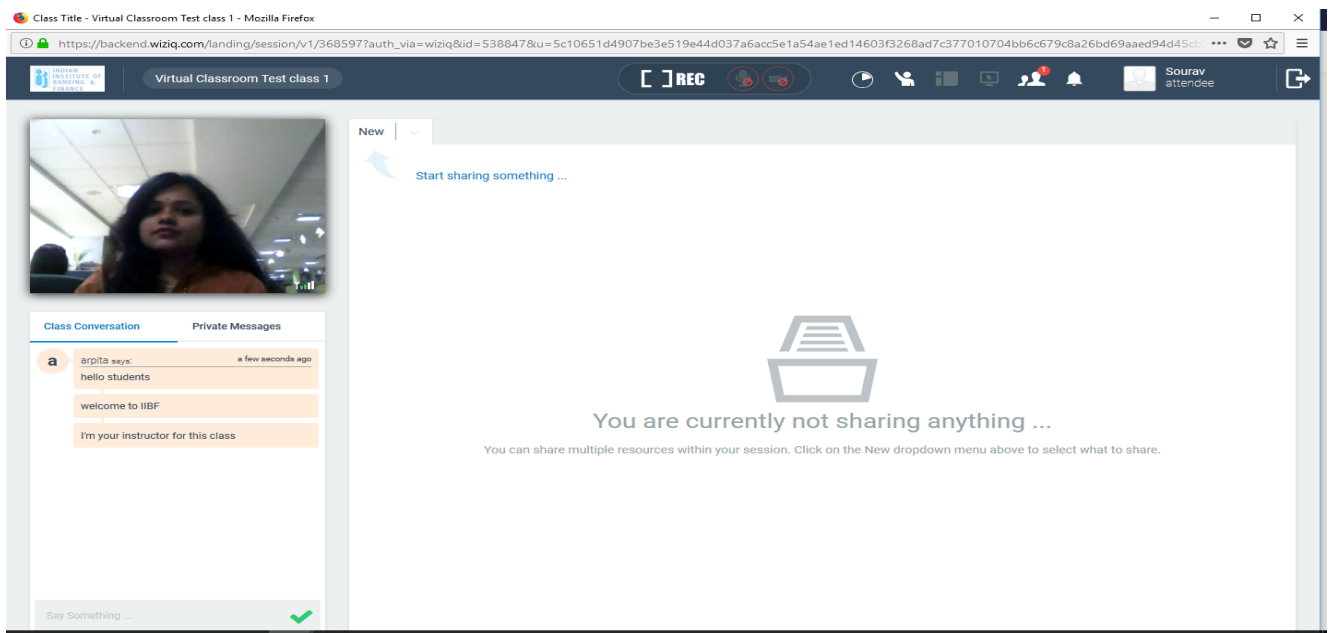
Class Title - Virtual Classroom Test class 1 - Mozilla Firefox

https://backend.wiziq.com/landing/session/v1/368597?auth_via=wiziq&id=538847&u=5c10651d4907be3e519e44d037a6acc5e1a54ae1ed14603f3268ad7c377010704bb6c679c8a26bd69aaed94d45c

INDIAN INSTITUTE OF BANKING & FINANCE

Virtual Classroom Test class 1

[ ] REC

1

Sourav
attendee

New

Start sharing something ...

Class Conversation

Private Messages

a

arpita says:

a few seconds ago

hello students

welcome to IIBF

I'm your instructor for this class

You are currently not sharing anything ...

You can share multiple resources within your session. Click on the New dropdown menu above to select what to share.

Say Something ...